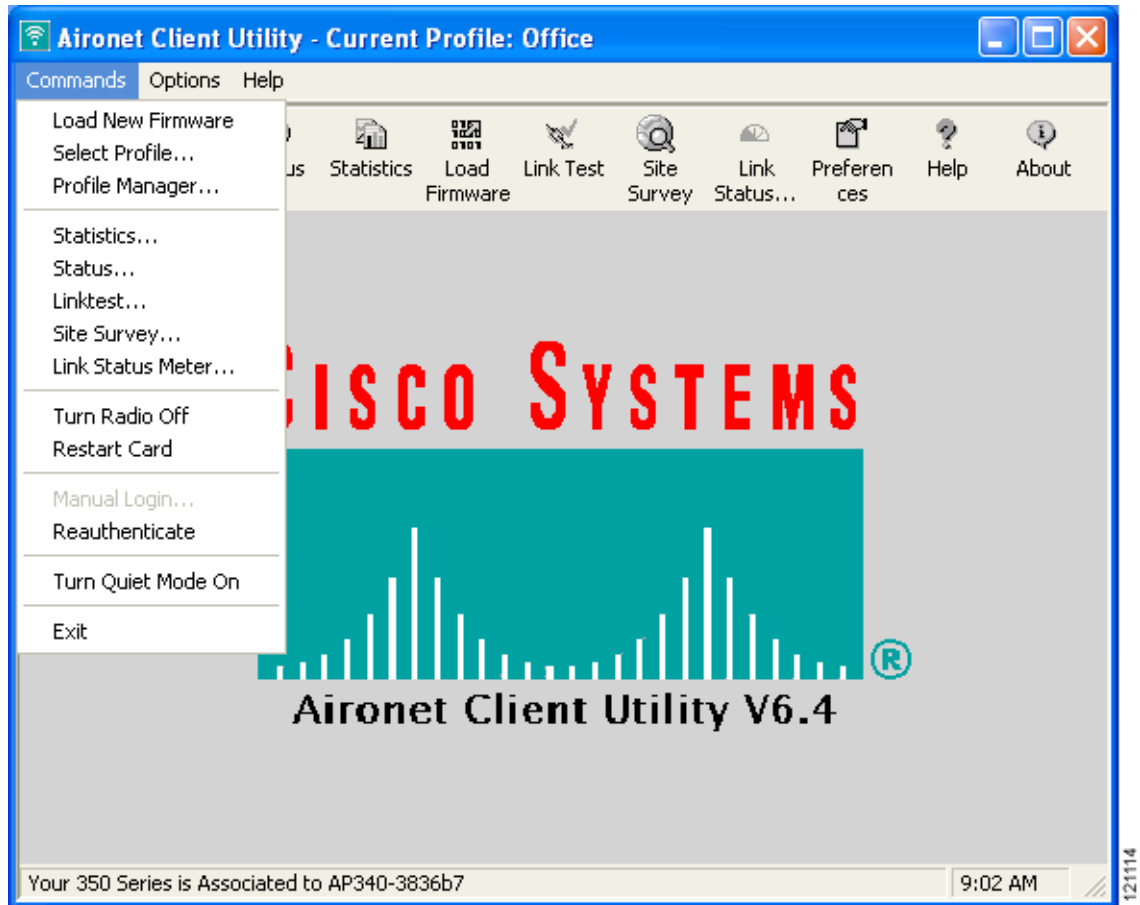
Aironet Client Utility - Current Profile: Office

Commands Options Help

Load New Firmware
Select Profile...
Profile Manager...

Statistics...
Status...
Linktest...
Site Survey...
Link Status Meter...

Turn Radio Off
Restart Card

Manual Login...
Reauthenticate

Turn Quiet Mode On

Exit

us Statistics Load Firmware Link Test Site Survey Link Status... Preferen ces Help About

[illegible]ISCO SYSTEMS

®

Aironet Client Utility V6.4

Your 350 Series is Associated to AP340-3836b7

9:02 AM

121114